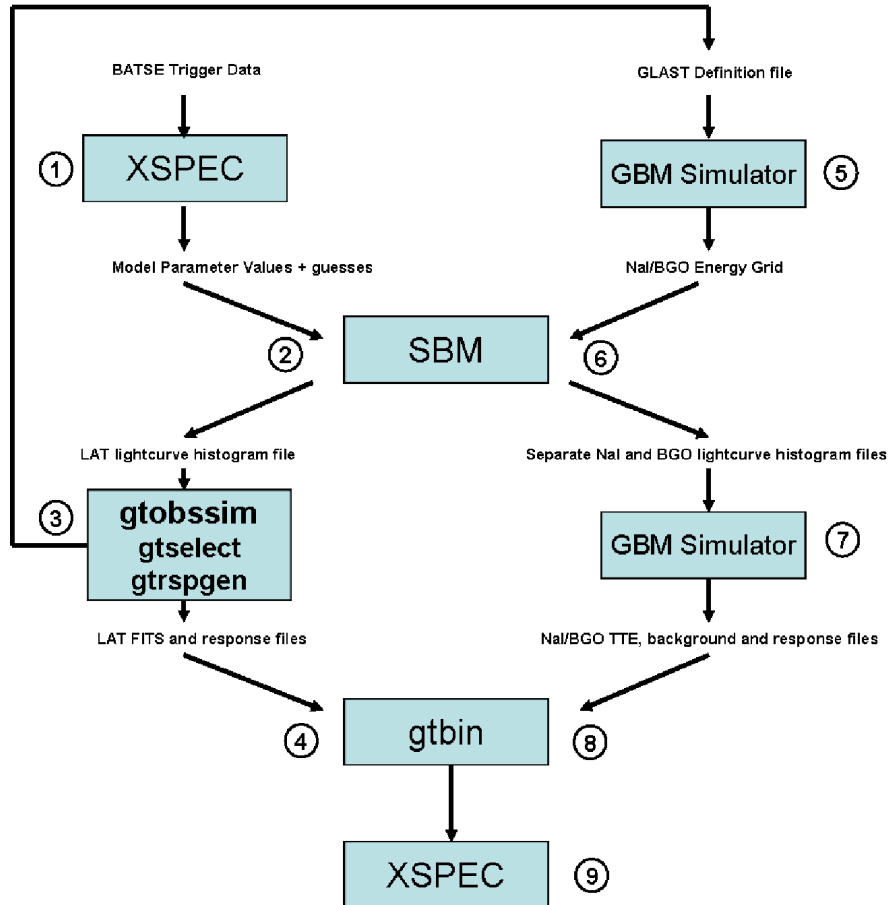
BATSE Trigger Data

1

XSPEC

Model Parameter Values + guesses

GLAST Definition file

GBM Simulator

5

NaI/BGO Energy Grid

2

SBM

6

LAT lightcurve histogram file

3

gtobssim
gtselect
gtrspgen

LAT FITS and response files

Separate NaI and BGO lightcurve histogram files

GBM Simulator

7

NaI/BGO TTE, background and response files

4

gtbin

8

XSPEC

9